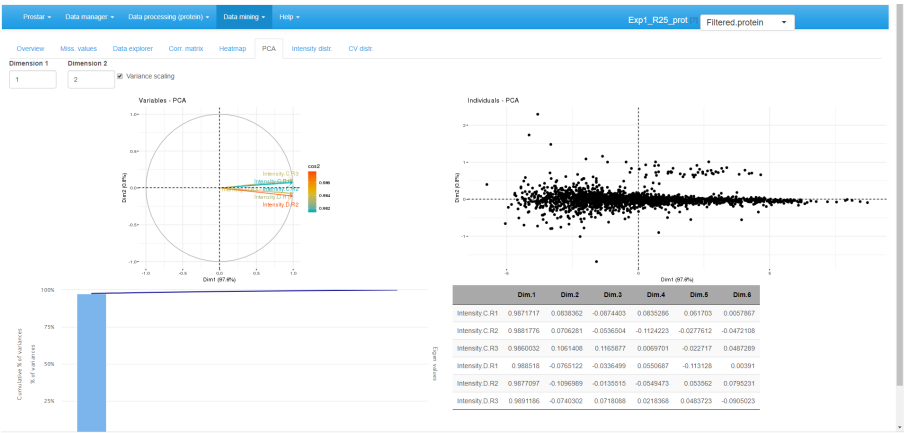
Prostar ▾ Data manager ▾ Data processing (protein) ▾ Data mining ▾ Help ▾

Exp1_R25_prot Filtered.protein ▾

Overview Miss. values Data explorer Corr. matrix Heatmap PCA Intensity distr. CV distr.

Dimension 1
1

Dimension 2
2

Variance scaling

Variables - PCA

1.0
0.5
0.0
-0.5
-1.0

-1.0 -0.5 0.0 0.5 1.0

Dim1 (97.6%)

Dim2 (0.8%)

Intensity.C.R3
Intensity.C.R2
Intensity.C.R1
Intensity.D.R3
Intensity.D.R1
Intensity.D.R2

cos2
0.996
0.994
0.992

Individuals - PCA

2
1
0
-1

-5 0 5

Dim1 (97.6%)

Dim2 (0.8%)

100%
75%
50%
25%

Cumulative % of variances
% of variances
Eigen values

| | Dim.1 | Dim.2 | Dim.3 | Dim.4 | Dim.5 | Dim.6 |
|---|---|---|---|---|---|---|
| Intensity.C.R1 | 0.9871717 | 0.0838362 | -0.0874403 | 0.0835286 | 0.061703 | 0.0057867 |
| Intensity.C.R2 | 0.9881776 | 0.0706281 | -0.0536504 | -0.1124223 | -0.0277612 | -0.0472108 |
| Intensity.C.R3 | 0.9860032 | 0.1061408 | 0.1165877 | 0.0069701 | -0.022717 | 0.0487289 |
| Intensity.D.R1 | 0.988518 | -0.0765122 | -0.0336499 | 0.0550687 | -0.113128 | 0.00391 |
| Intensity.D.R2 | 0.9877097 | -0.1096989 | -0.0135515 | -0.0549473 | 0.053562 | 0.0795231 |
| Intensity.D.R3 | 0.9891186 | -0.0740302 | 0.0718088 | 0.0218368 | 0.0483723 | -0.0905023 |